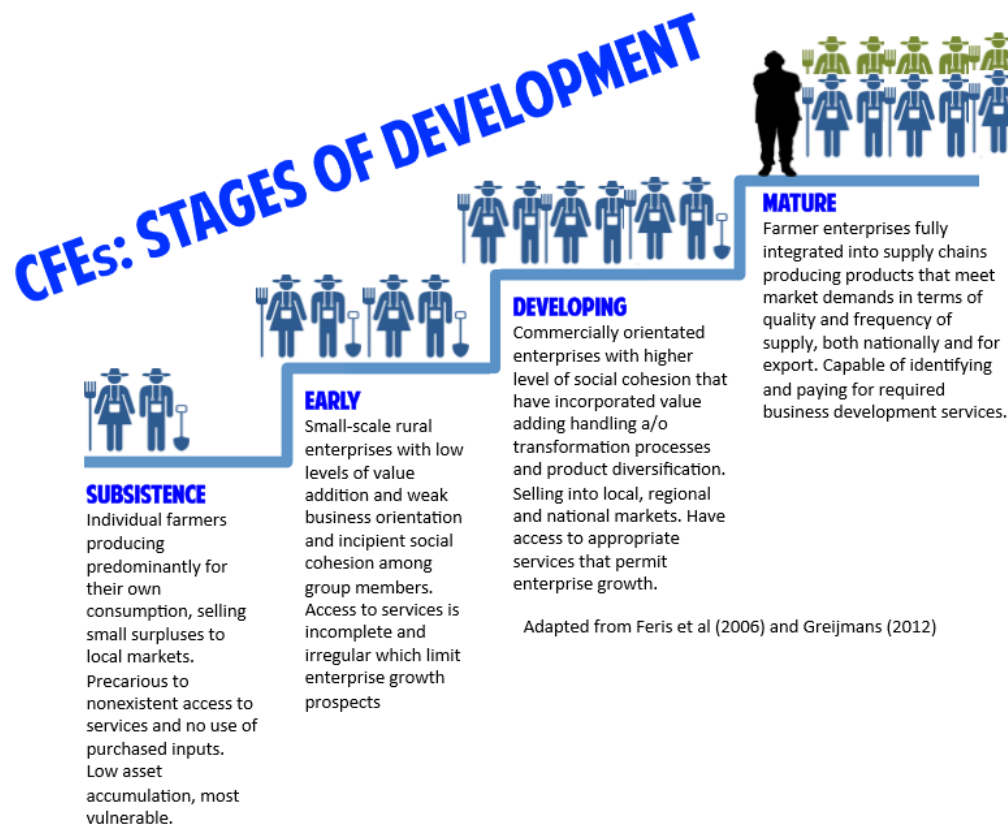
CFEs: STAGES OF DEVELOPMENT

SUBSISTENCE
Individual farmers producing predominantly for their own consumption, selling small surpluses to local markets.
Precarious to nonexistent access to services and no use of purchased inputs.
Low asset accumulation, most vulnerable.

EARLY
Small-scale rural enterprises with low levels of value addition and weak business orientation and incipient social cohesion among group members.
Access to services is incomplete and irregular which limit enterprise growth prospects

DEVELOPING
Commercially orientated enterprises with higher level of social cohesion that have incorporated value adding handling a/o transformation processes and product diversification.
Selling into local, regional and national markets. Have access to appropriate services that permit enterprise growth.

MATURE
Farmer enterprises fully integrated into supply chains producing products that meet market demands in terms of quality and frequency of supply, both nationally and for export. Capable of identifying and paying for required business development services.

Adapted from Feris et al (2006) and Greijmans (2012)